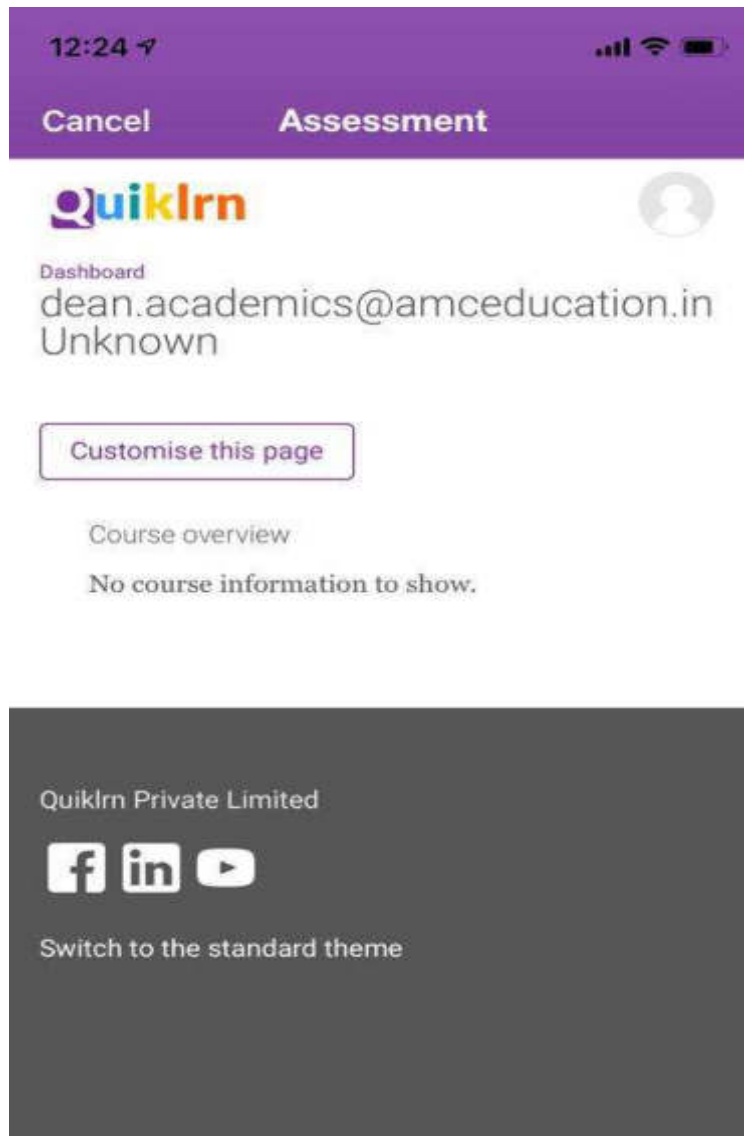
12:24

Cancel Assessment

Quiklrn

Dashboard
dean.academics@amceducation.in
Unknown

Customise this page

Course overview

No course information to show.

Quiklrn Private Limited

f in

Switch to the standard theme